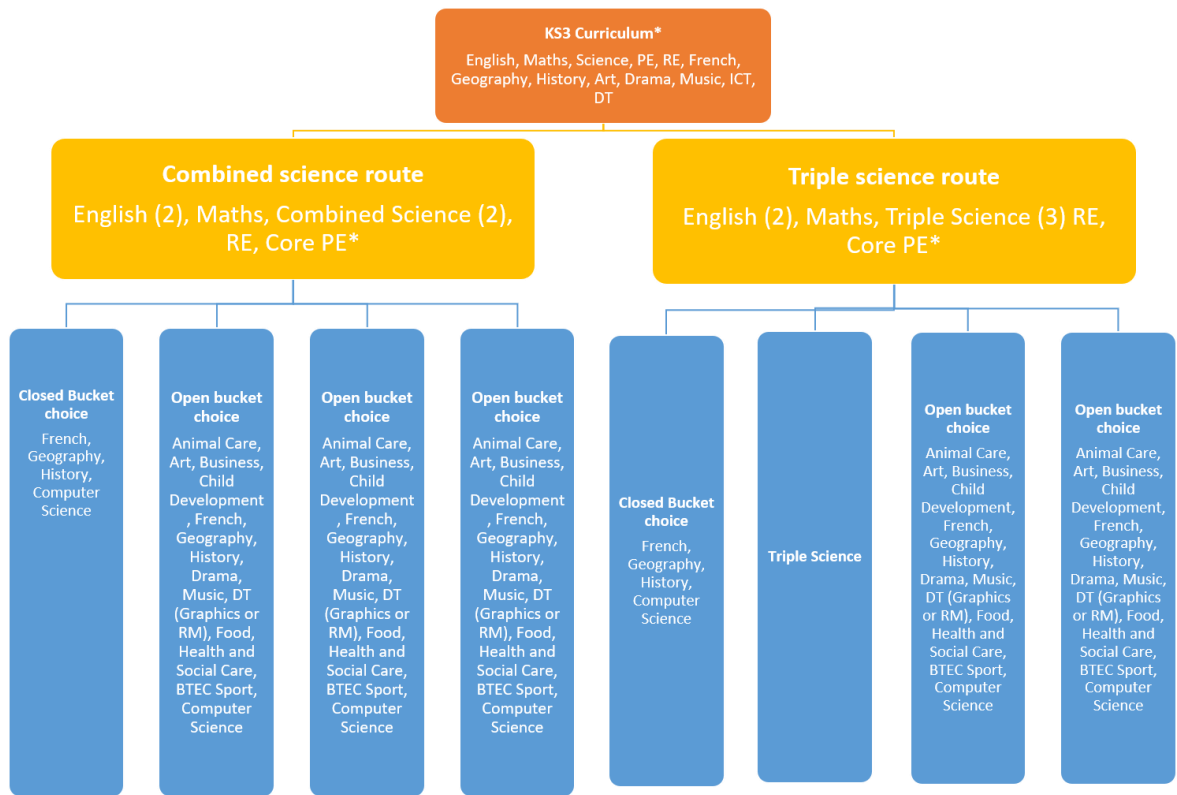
KS3 Curriculum*

English, Maths, Science, PE, RE, French, Geography, History, Art, Drama, Music, ICT, DT

Combined science route

English (2), Maths, Combined Science (2), RE, Core PE*

Triple science route

English (2), Maths, Triple Science (3) RE, Core PE*

Closed Bucket choice

French, Geography, History, Computer Science

Open bucket choice

Animal Care, Art, Business, Child Development, French, Geography, History, Drama, Music, DT (Graphics or RM), Food, Health and Social Care, BTEC Sport, Computer Science

Open bucket choice

Animal Care, Art, Business, Child Development, French, Geography, History, Drama, Music, DT (Graphics or RM), Food, Health and Social Care, BTEC Sport, Computer Science

Open bucket choice

Animal Care, Art, Business, Child Development, French, Geography, History, Drama, Music, DT (Graphics or RM), Food, Health and Social Care, BTEC Sport, Computer Science

Closed Bucket choice

French, Geography, History, Computer Science

Triple Science

Open bucket choice

Animal Care, Art, Business, Child Development, French, Geography, History, Drama, Music, DT (Graphics or RM), Food, Health and Social Care, BTEC Sport, Computer Science

Open bucket choice

Animal Care, Art, Business, Child Development, French, Geography, History, Drama, Music, DT (Graphics or RM), Food, Health and Social Care, BTEC Sport, Computer Science